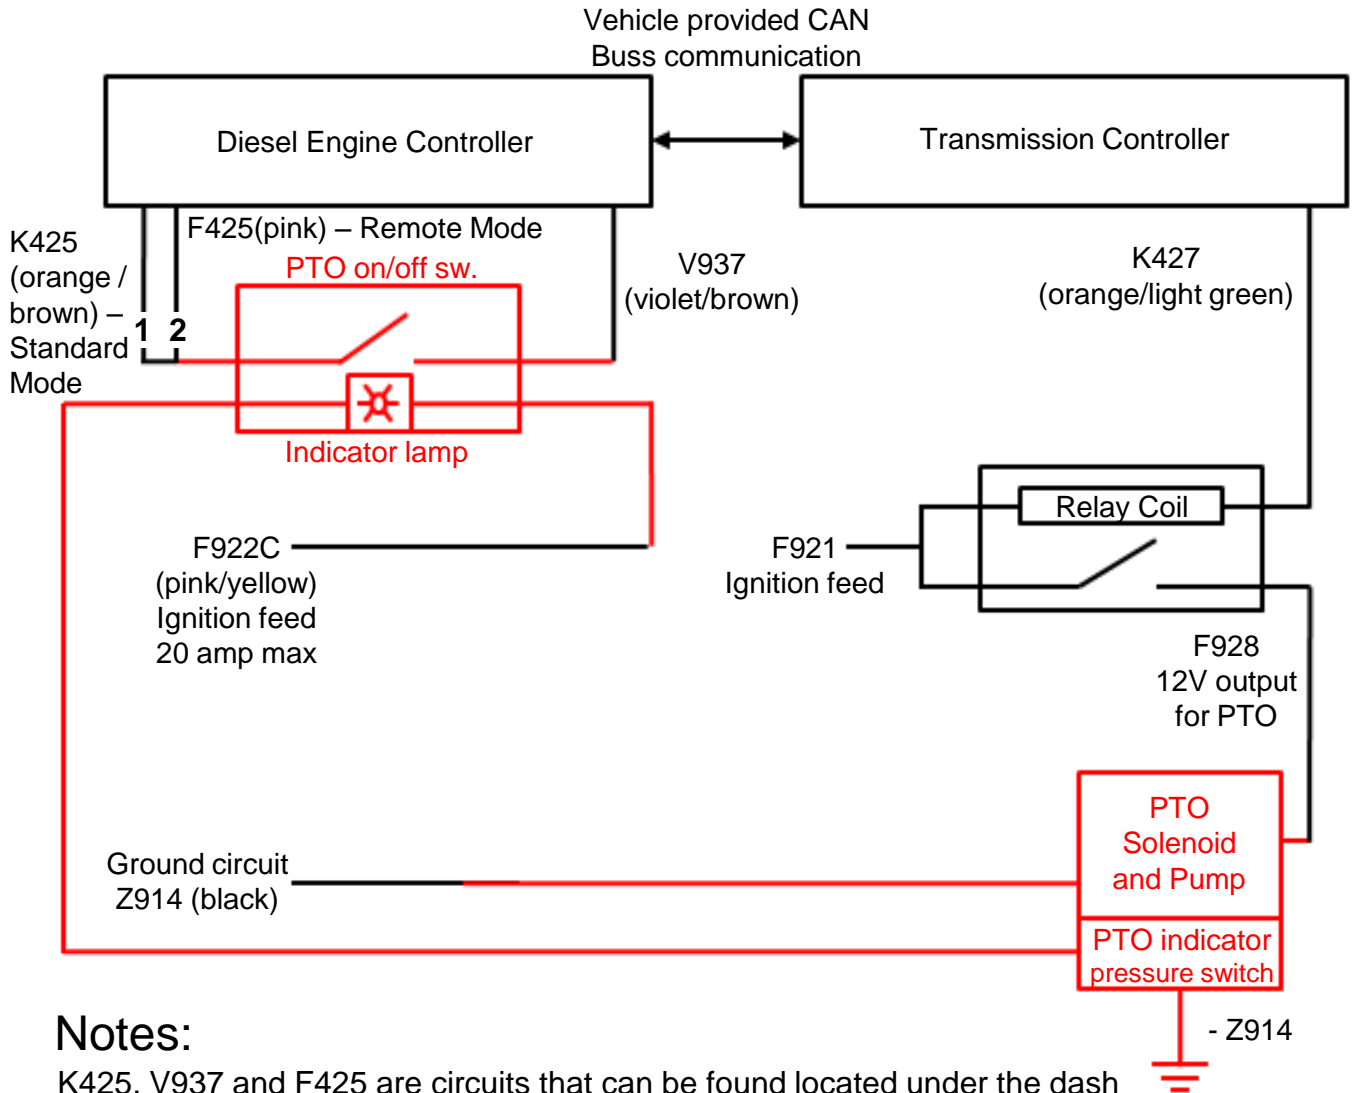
Vehicle provided CAN Buss communication

Diesel Engine Controller

Transmission Controller

K425 (orange / brown) – Standard Mode

1 2

F425(pink) – Remote Mode

PTO on/off sw.

V937 (violet/brown)

K427 (orange/light green)

Indicator lamp

Relay Coil

F922C (pink/yellow) Ignition feed 20 amp max

F921 Ignition feed

F928 12V output for PTO

PTO Solenoid and Pump

Ground circuit Z914 (black)

PTO indicator pressure switch

- Z914

Notes:

K425, V937 and F425 are circuits that can be found located under the dash